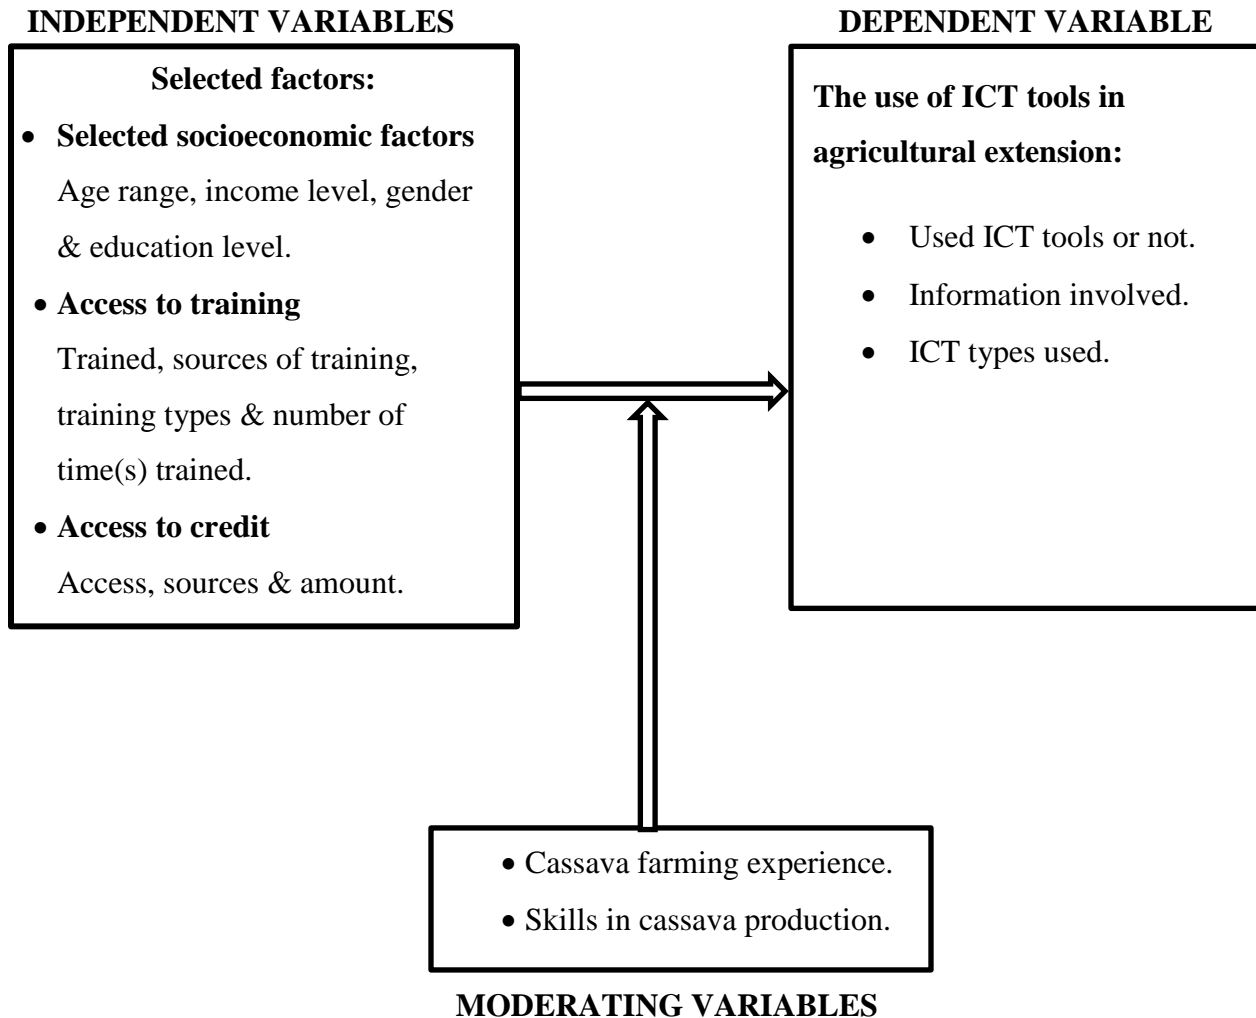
INDEPENDENT VARIABLES

Selected factors:

- **Selected socioeconomic factors**
Age range, income level, gender & education level.
- **Access to training**
Trained, sources of training, training types & number of time(s) trained.
- **Access to credit**
Access, sources & amount.

DEPENDENT VARIABLE

The use of ICT tools in agricultural extension:

- Used ICT tools or not.
- Information involved.
- ICT types used.

- Cassava farming experience.
- Skills in cassava production.

MODERATING VARIABLES